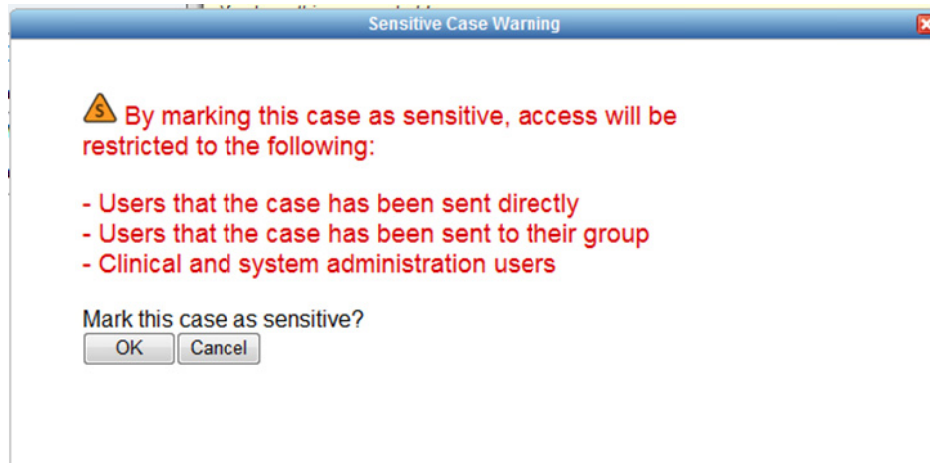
Sensitive Case Warning

By marking this case as sensitive, access will be restricted to the following:

- Users that the case has been sent directly
- Users that the case has been sent to their group
- Clinical and system administration users

Mark this case as sensitive?

OK Cancel